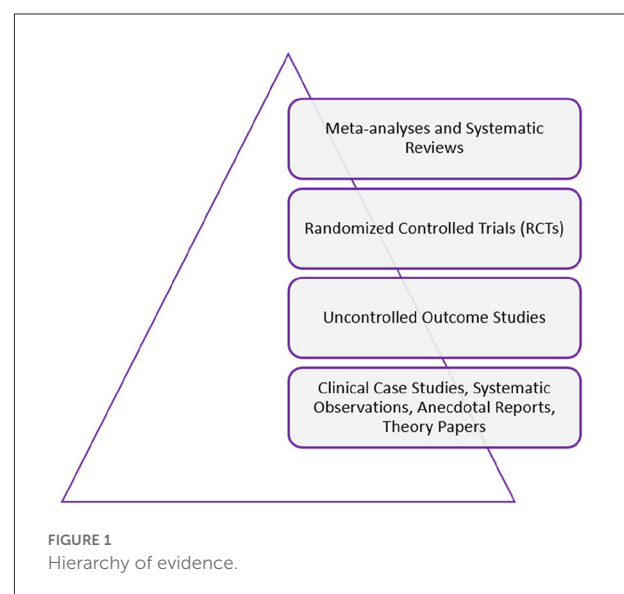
Meta-analyses and Systematic Reviews

Randomized Controlled Trials (RCTs)

Uncontrolled Outcome Studies

Clinical Case Studies, Systematic Observations, Anecdotal Reports, Theory Papers

FIGURE 1
Hierarchy of evidence.